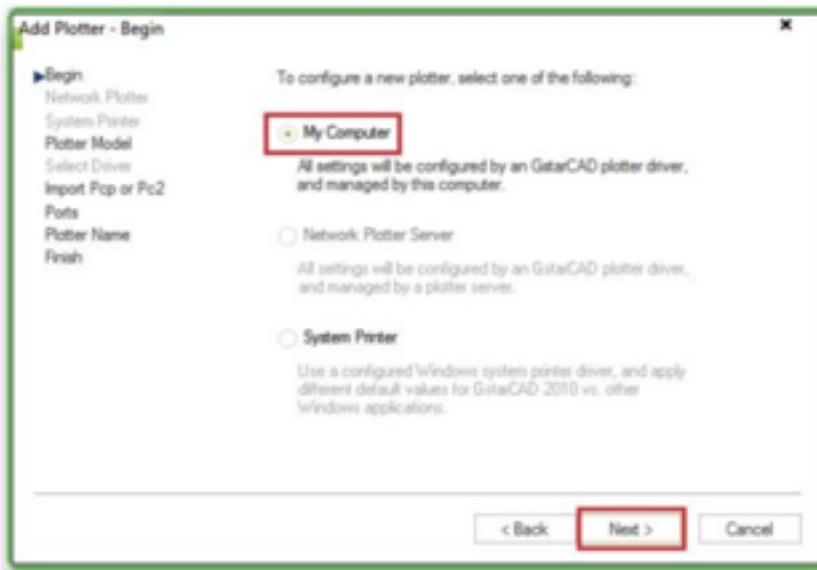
Add Plotter - Begin

×

Begin
Network Plotter
System Printer
Plotter Model
Select Driver
Import Pcp or Pc2
Ports
Plotter Name
Finish

To configure a new plotter, select one of the following:

My Computer

All settings will be configured by an GstarCAD plotter driver, and managed by this computer.

Network Plotter Server

All settings will be configured by an GstarCAD plotter driver, and managed by a plotter server.

System Printer

Use a configured Windows system printer driver, and apply different default values for GstarCAD 2010 vs. other Windows applications.

< Back

Next >

Cancel